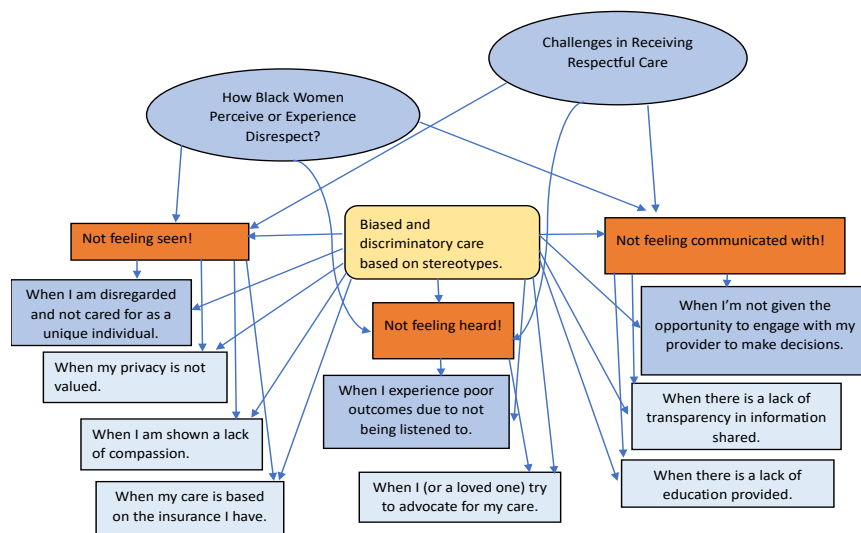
Challenges in Receiving Respectful Care

How Black Women Perceive or Experience Disrespect?

Not feeling seen!

Biased and discriminatory care based on stereotypes.

Not feeling communicated with!

When I am disregarded and not cared for as a unique individual.

Not feeling heard!

When I'm not given the opportunity to engage with my provider to make decisions.

When my privacy is not valued.

When I experience poor outcomes due to not being listened to.

When there is a lack of transparency in information shared.

When I am shown a lack of compassion.

When there is a lack of education provided.

When I (or a loved one) try to advocate for my care.

When my care is based on the insurance I have.